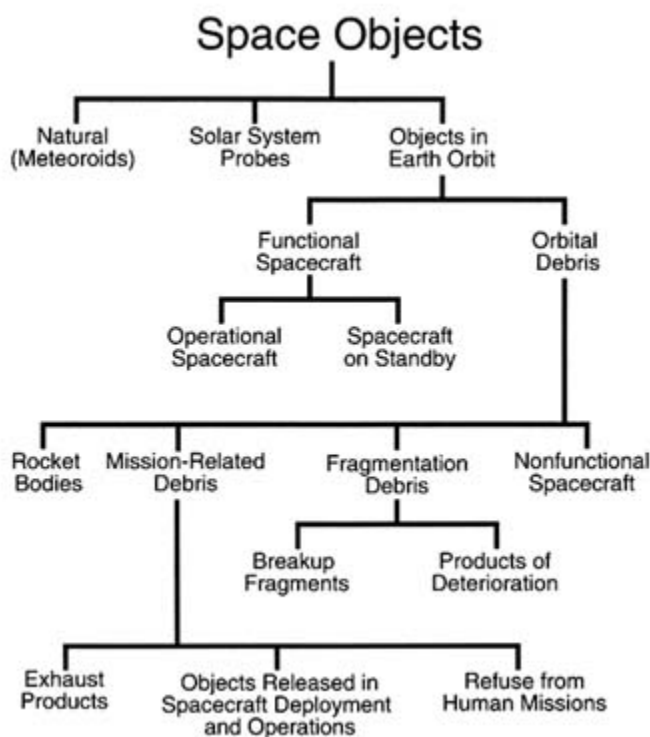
Space Objects

Natural (Meteoroids)

Solar System Probes

Objects in Earth Orbit

Functional Spacecraft

Orbital Debris

Operational Spacecraft

Spacecraft on Standby

Rocket Bodies

Mission-Related Debris

Fragmentation Debris

Nonfunctional Spacecraft

Breakup Fragments

Products of Deterioration

Exhaust Products

Objects Released in Spacecraft Deployment and Operations

Refuse from Human Missions